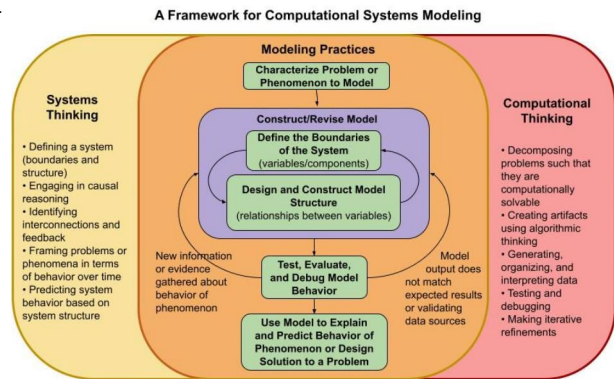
A Framework for Computational Systems Modeling

Systems Thinking

• Defining a system (boundaries and structure)
• Engaging in causal reasoning
• Identifying interconnections and feedback
• Framing problems or phenomena in terms of behavior over time
• Predicting system behavior based on system structure

Modeling Practices

Characterize Problem or Phenomenon to Model

Construct/Revise Model

Define the Boundaries of the System (variables/components)

Design and Construct Model Structure (relationships between variables)

New information or evidence gathered about behavior of phenomenon

Test, Evaluate, and Debug Model Behavior

Model output does not match expected results or validating data sources

Use Model to Explain and Predict Behavior of Phenomenon or Design Solution to a Problem

Computational Thinking

• Decomposing problems such that they are computationally solvable
• Creating artifacts using algorithmic thinking
• Generating, organizing, and interpreting data
• Testing and debugging
• Making iterative refinements